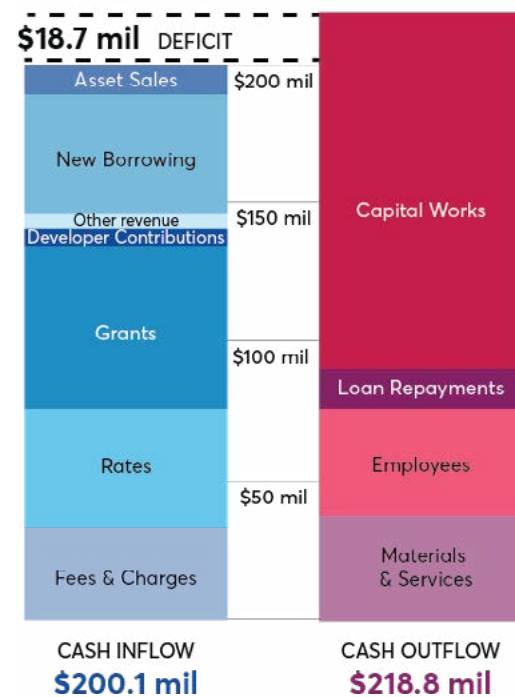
$18.7 mil DEFICIT

Asset Sales
New Borrowing
Other revenue
Developer Contributions
Grants
Rates
Fees & Charges

$200 mil
$150 mil
$100 mil
$50 mil

Capital Works
Loan Repayments
Employees
Materials & Services

CASH INFLOW
$200.1 mil

CASH OUTFLOW
$218.8 mil